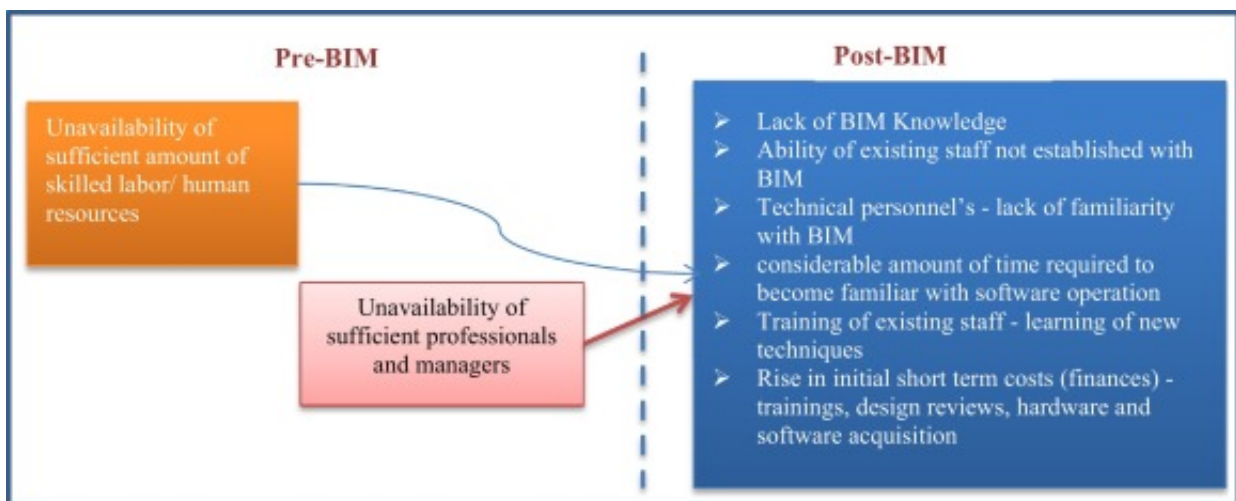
Pre-BIM

Post-BIM

Unavailability of sufficient amount of skilled labor/ human resources

Unavailability of sufficient professionals and managers

➢ Lack of BIM Knowledge
➢ Ability of existing staff not established with BIM
➢ Technical personnel's - lack of familiarity with BIM
➢ considerable amount of time required to become familiar with software operation
➢ Training of existing staff - learning of new techniques
➢ Rise in initial short term costs (finances) - trainings, design reviews, hardware and software acquisition